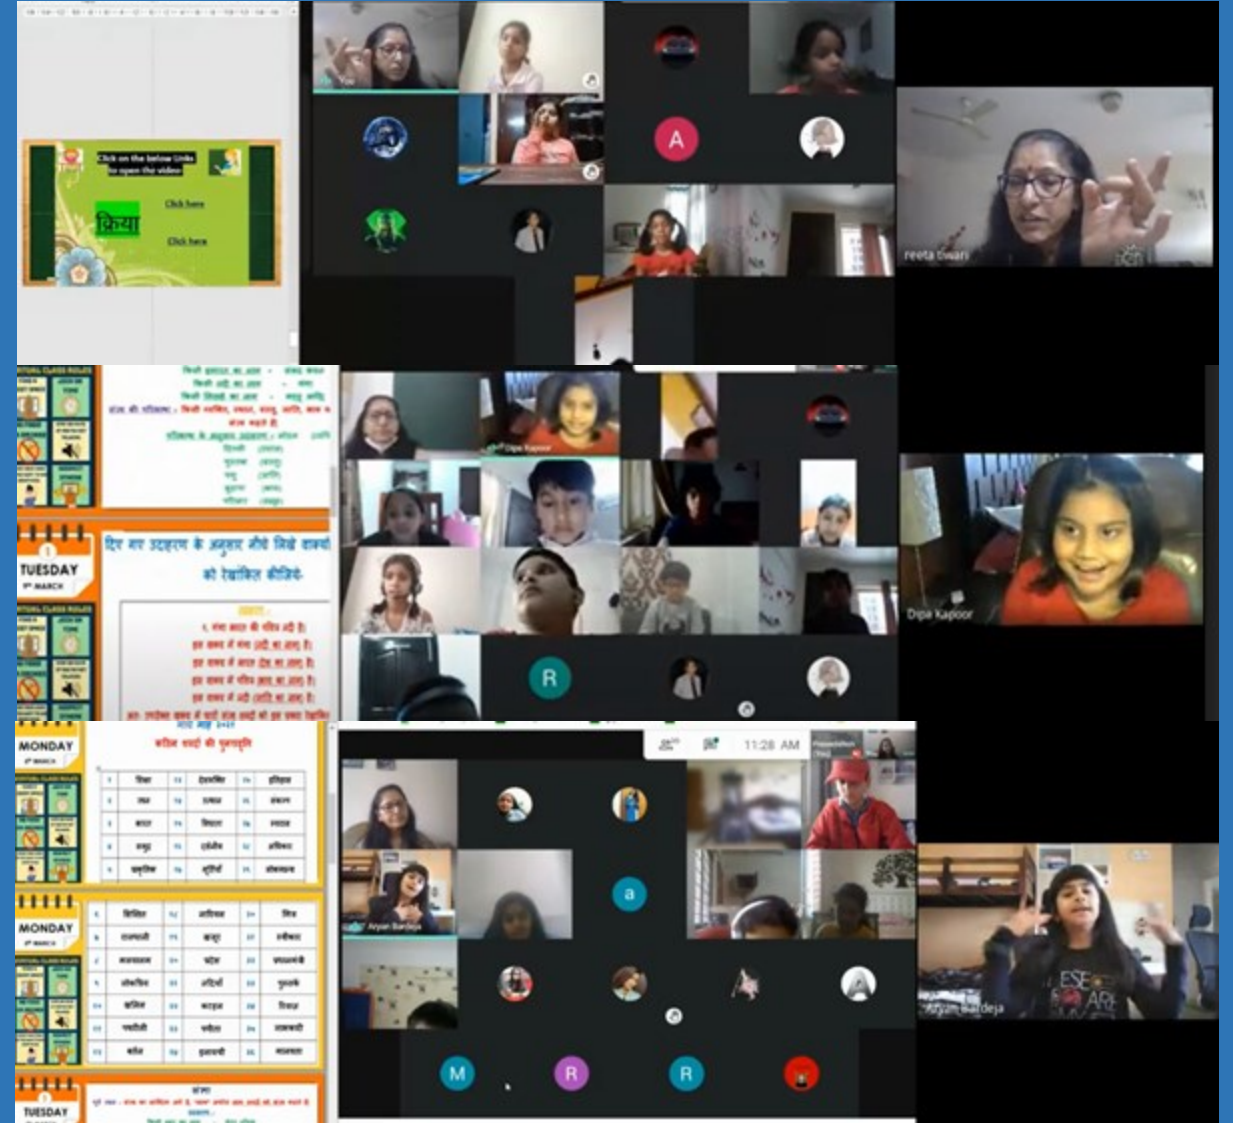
Click on the below links to open the video

क्रिया

Click here

Click here

A

reeta tiwari

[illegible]

TUESDAY

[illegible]

Dipa Kapoor

R

Dipa Kapoor

MONDAY

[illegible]

MONDAY

TUESDAY

11:28 AM

a

Aryan Bardeja

M

R

R

Aryan Bardeja